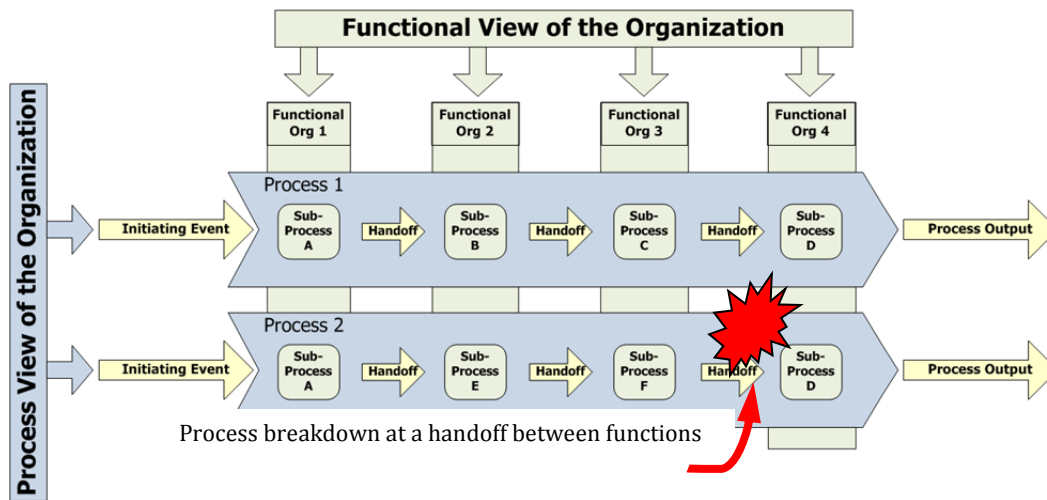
Functional View of the Organization

Process View of the Organization

Functional Org 1

Functional Org 2

Functional Org 3

Functional Org 4

Process 1

Initiating Event

Sub-Process A

Handoff

Sub-Process B

Handoff

Sub-Process C

Handoff

Sub-Process D

Process Output

Process 2

Initiating Event

Sub-Process A

Handoff

Sub-Process E

Handoff

Sub-Process F

Handoff

Sub-Process D

Process Output

Process breakdown at a handoff between functions